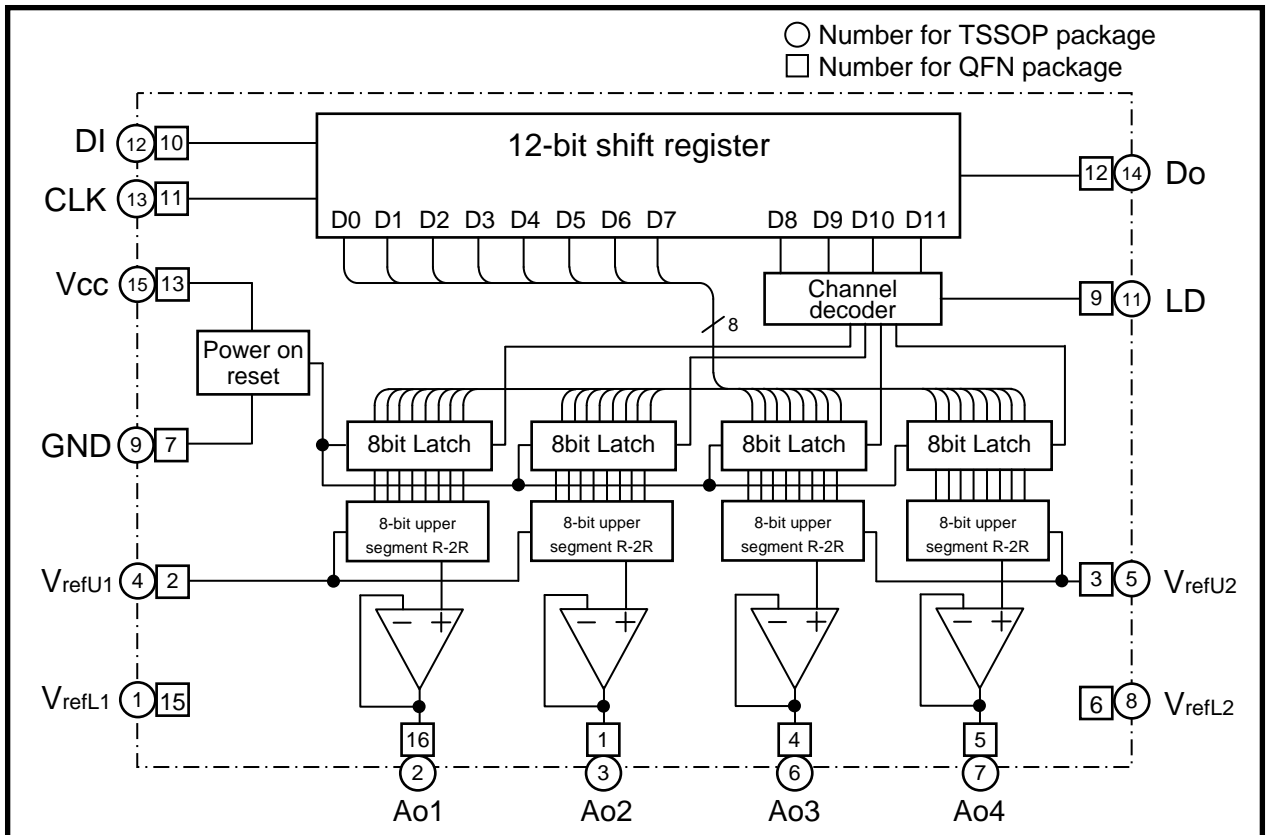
○ Number for TSSOP package
□ Number for QFN package

DI 12 10
CLK 13 11
Vcc 15 13
GND 9 7
$V_{refU1}$ 4 2
$V_{refL1}$ 1 15

12-bit shift register
D0 D1 D2 D3 D4 D5 D6 D7 D8 D9 D10 D11

12 14 Do
Channel decoder
9 11 LD
8
Power on reset

8bit Latch
8bit Latch
8bit Latch
8bit Latch

8-bit upper segment R-2R
8-bit upper segment R-2R
8-bit upper segment R-2R
8-bit upper segment R-2R

3 5 $V_{refU2}$
6 8 $V_{refL2}$

− +
− +
− +
− +

16 1 4 5
2 3 6 7
Ao1 Ao2 Ao3 Ao4